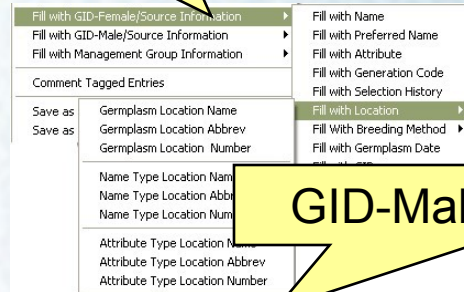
Fill with GID-Female/Source Information
Fill with GID-Male/Source Information
Fill with Management Group Information

Comment Tagged Entries

Save as
Save as

Germplasm Location Name
Germplasm Location Abbrev
Germplasm Location Number

Name Type Location Nam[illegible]
Name Type Location Abbr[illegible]
Name Type Location Num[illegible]

Attribute Type Location Na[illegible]
Attribute Type Location Abbrev
Attribute Type Location Number

Fill with Name
Fill with Preferred Name
Fill with Attribute
Fill with Generation Code
Fill with Selection History
Fill with Location
Fill With Breeding Method
Fill with Germplasm Date
Fill with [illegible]

GID-Mal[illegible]